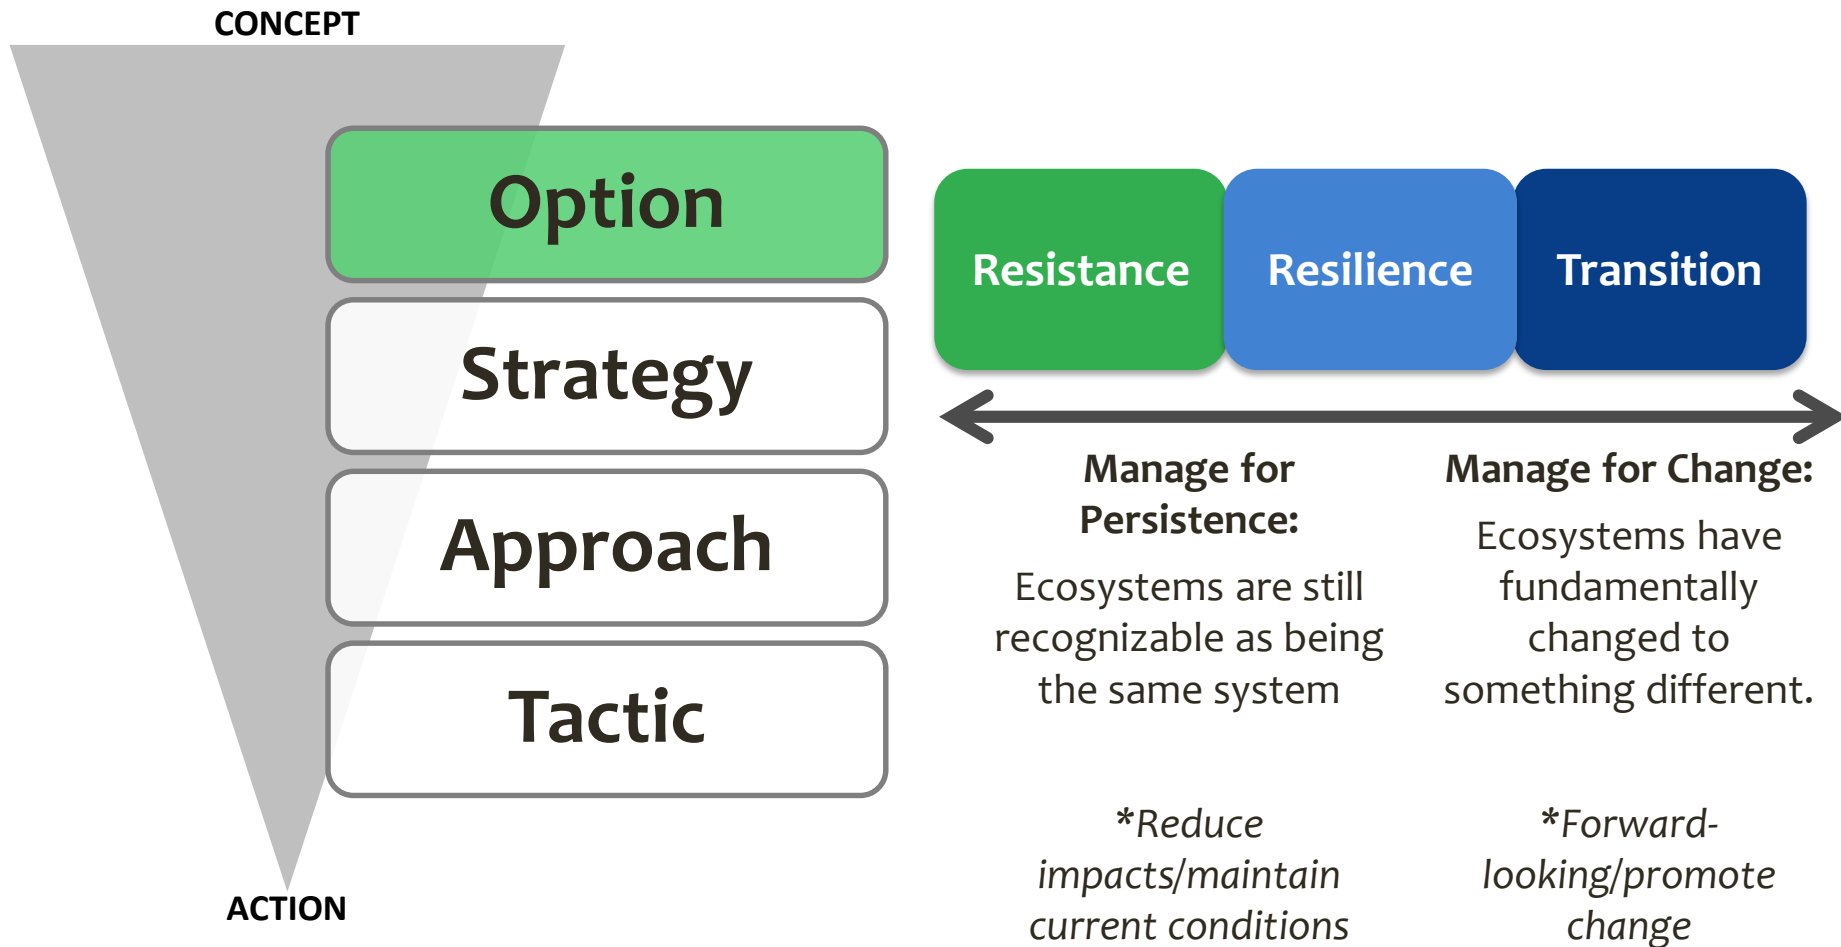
CONCEPT

Option

Strategy

Approach

Tactic

ACTION

Resistance

Resilience

Transition

Manage for Persistence:

Ecosystems are still recognizable as being the same system

Manage for Change:

Ecosystems have fundamentally changed to something different.

*Reduce impacts/maintain current conditions

*Forward-looking/promote change